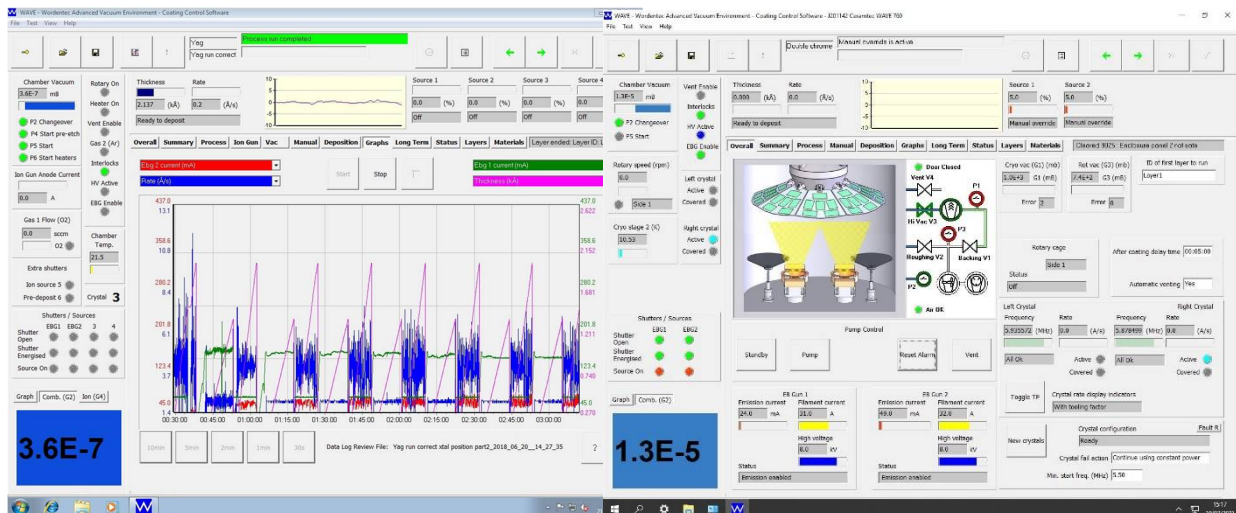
WAVE - Wordentec Advanced Vacuum Environment - Coating Control Software
File Test View Help

Yag
Yag run correct
Process run completed

Chamber Vacuum
3.6E-7 mB
P2 Changeover
P4 Start pre-etch
P5 Start
P6 Start heaters
Rotary On
Heater On
Vent Enable
Gas 2 (Ar)
Interlocks
HV Active
EBG Enable
Thickness
2.137 (kÅ)
Rate
0.2 (Å/s)
Ready to deposit
Source 1
0.0 (%)
Off
Source 2
0.0 (%)
Off
Source 3
0.0 (%)
Off
Source 4
0.0
Off

Overall Summary Process Ion Gun Vac Manual Deposition Graphs Long Term Status Layers Materials Layer ended: Layer ID: 1

Ion Gun Anode Current
0.0 A
Gas 1 Flow (O2)
0.0 sccm
O2
Chamber Temp.
21.5
Extra shutters
Ion source 5
Pre-deposit 6
Crystal 3
Shutters / Sources
EBG1 EBG2 3 4
Shutter Open
Shutter Energised
Source On

Ebg 2 current (mA)
Rate (Å/s)
Start
Stop
Ebg 1 current (mA)
Thickness (kÅ)

437.0
13.1
358.6
10.8
280.2
8.4
201.8
6.1
123.4
3.7
45.0
1.4
2.622
2.152
1.681
1.211
0.740
0.270
00:30:00 00:45:00 01:00:00 01:15:00 01:30:00 01:45:00 02:00:00 02:15:00 02:30:00 02:45:00 03:00:00

Graph Comb. (G2) Ion (G4)
3.6E-7
10min 5min 2min 1min 30s
Data Log Review File: Yag run correct xtal position part2_2018_06_20__14_27_35
?

WAVE - Wordentec Advanced Vacuum Environment - Coating Control Software - X001142 Cosmetec WAVE 760
File Test View Help

Double chrome
Manual override is active

Chamber Vacuum
1.3E-5 mB
P2 Changeover
P5 Start
Vent Enable
Interlocks
HV Active
EBG Enable
Thickness
0.000 (kÅ)
Rate
0.0 (Å/s)
Ready to deposit
Source 1
5.0 (%)
Manual override
Source 2
5.0 (%)
Manual override

Overall Summary Process Manual Deposition Graphs Long Term Status Layers Materials Cleared 9325: Enclosure panel 2 roll side

Rotary speed (rpm)
0.0
Side 1
Left crystal
Active
Covered
Cryo stage 2 (K)
10.53
Right crystal
Active
Covered
Door Closed
Vent V4
Hi-Vac V3
Roughing V2
Backing V1
P1
P2
P3
Air OK
Cryo vac (G1) (mb)
1.0E+3 G1 (mB)
Error 2
Rot vac (G3) (mb)
7.4E+2 G3 (mB)
Error 8
ID of first layer to run
Layer1
Rotary cage
Side 1
Status
Off
After coating delay time 00:05:00
Automatic venting Yes

Shutters / Sources
EBG1 EBG2
Shutter Open
Shutter Energised
Source On
Pump Control
Standby
Pump
Reset Alarm
Vent
Left Crystal
Frequency 5.935572 (MHz)
Rate 0.0 (A/s)
All Ok
Active
Covered
Right Crystal
Frequency 5.878499 (MHz)
Rate 0.0
All Ok
Active
Covered
Toggle TP
Crystal rate display indicators
With tooling factor

Graph Comb. (G2)
1.3E-5
EB Gun 1
Emission current 24.0 mA
Filament current 31.0 A
High voltage 0.0 kV
Status
Emission enabled
EB Gun 2
Emission current 49.0 mA
Filament current 32.0 A
High voltage 0.0 kV
Status
Emission enabled
New crystals
Crystal configuration
Fault R
Ready
Crystal fail action Continue using constant power
Min. start freq. (MHz) 5.50